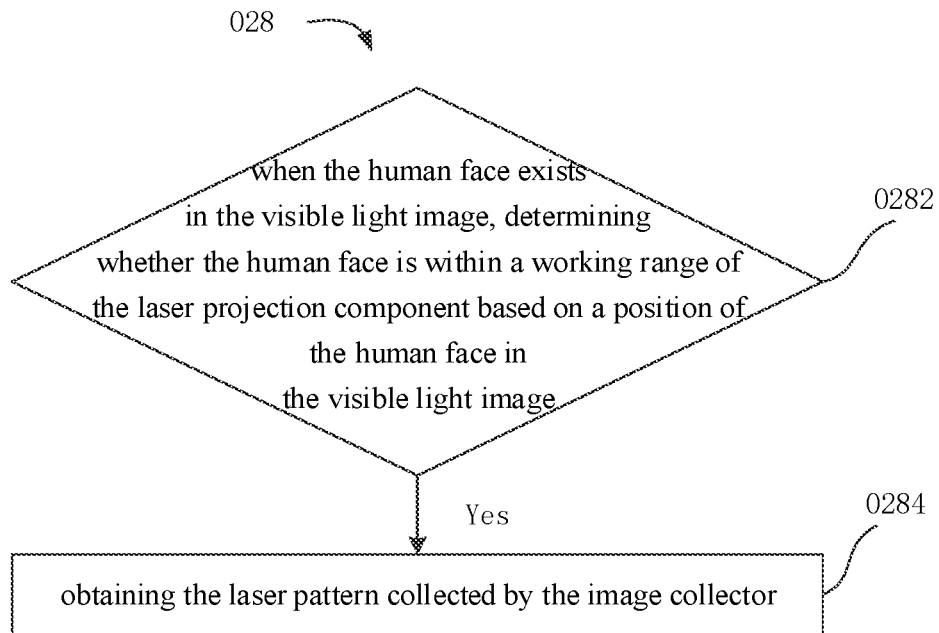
028

when the human face exists in the visible light image, determining whether the human face is within a working range of the laser projection component based on a position of the human face in the visible light image

0282

Yes

0284

obtaining the laser pattern collected by the image collector